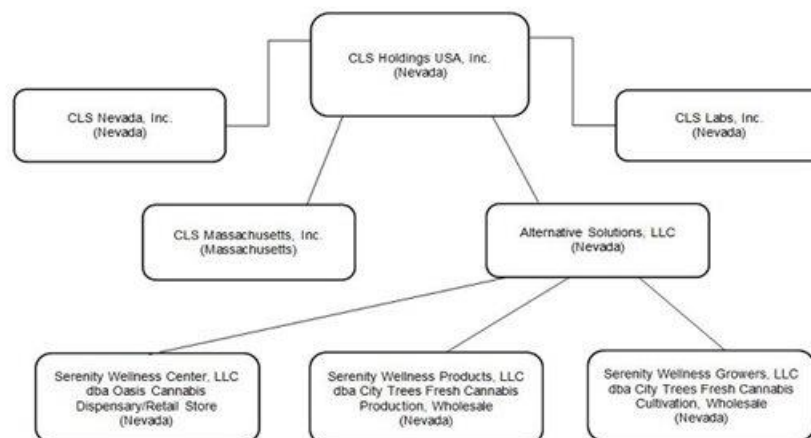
CLS Holdings USA, Inc.
(Nevada)

CLS Nevada, Inc.
(Nevada)

CLS Labs, Inc.
(Nevada)

CLS Massachusetts, Inc.
(Massachusetts)

Alternative Solutions, LLC
(Nevada)

Serenity Wellness Center, LLC
dba Oasis Cannabis
Dispensary/Retail Store
(Nevada)

Serenity Wellness Products, LLC
dba City Trees Fresh Cannabis
Production, Wholesale
(Nevada)

Serenity Wellness Growers, LLC
dba City Trees Fresh Cannabis
Cultivation, Wholesale
(Nevada)